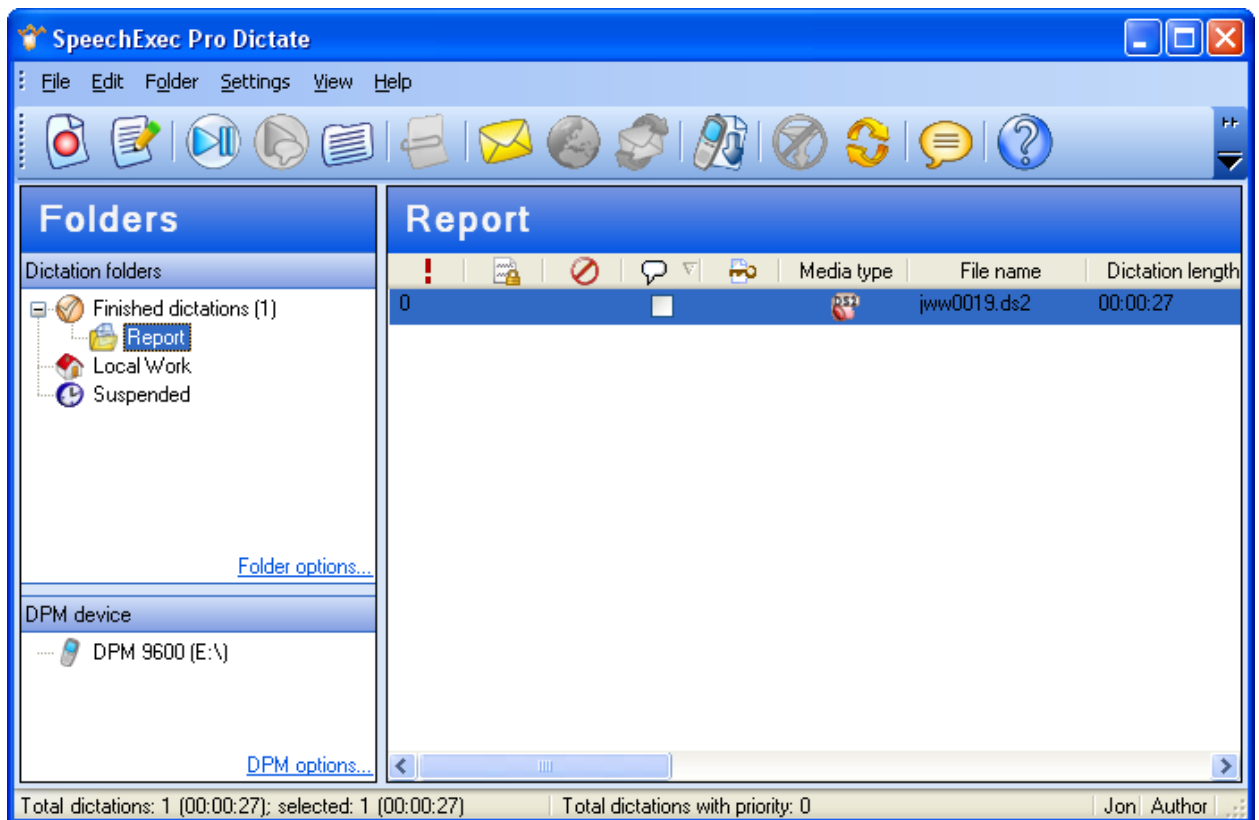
SpeechExec Pro Dictate

File Edit Folder Settings View Help

Folders

Dictation folders

Finished dictations (1)
Report
Local Work
Suspended

Folder options...

DPM device

DPM 9600 (E:\)

DPM options...

Report

| ! | | | | | Media type | File name | Dictation length |
|---|---|---|---|---|---|---|---|
| 0 | | | | | DS2 | jww0019.ds2 | 00:00:27 |

Total dictations: 1 (00:00:27); selected: 1 (00:00:27) | Total dictations with priority: 0 | Jon | Author